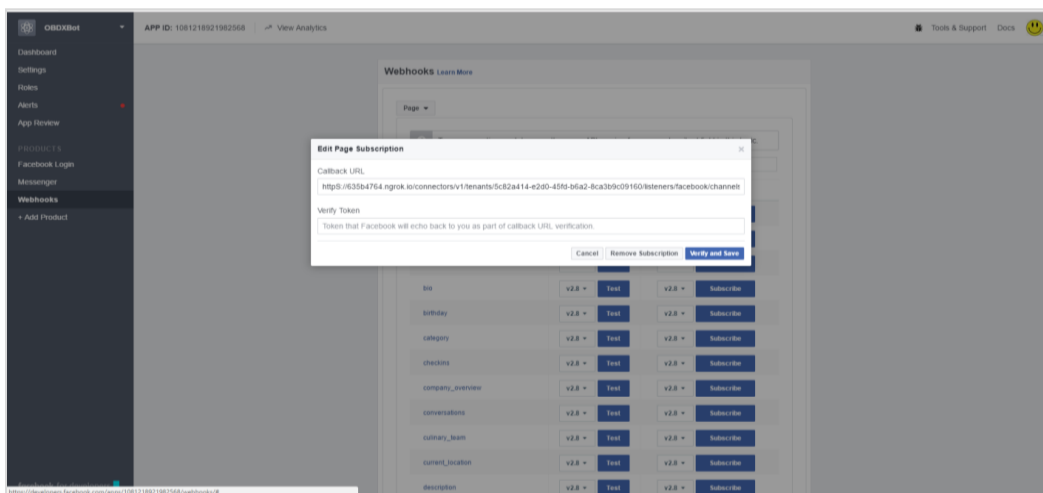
OBDXBot ▾ APP ID: 1081218921982568 View Analytics Tools & Support Docs

Dashboard
Settings
Roles
Alerts
App Review
PRODUCTS
Facebook Login
Messenger
Webhooks
+ Add Product

Webhooks Learn More

Page ▾

Edit Page Subscription ×

Callback URL
https://635b4764.ngrok.io/connectors/v1/tenants/5c82a414-e2d0-45fd-b6a2-8ca3b9c09160/listeners/facebook/channels

Verify Token
Token that Facebook will echo back to you as part of callback URL verification.

Cancel Remove Subscription Verify and Save

| | | | | |
|---|---|---|---|---|
| bio | v2.8 ▾ | Test | v2.8 ▾ | Subscribe |
| birthday | v2.8 ▾ | Test | v2.8 ▾ | Subscribe |
| category | v2.8 ▾ | Test | v2.8 ▾ | Subscribe |
| checkins | v2.8 ▾ | Test | v2.8 ▾ | Subscribe |
| company_overview | v2.8 ▾ | Test | v2.8 ▾ | Subscribe |
| conversations | v2.8 ▾ | Test | v2.8 ▾ | Subscribe |
| culinary_team | v2.8 ▾ | Test | v2.8 ▾ | Subscribe |
| current_location | v2.8 ▾ | Test | v2.8 ▾ | Subscribe |
| description | v2.8 ▾ | Test | v2.8 ▾ | Subscribe |

https://developers.facebook.com/apps/1081218921982568/webhooks/#